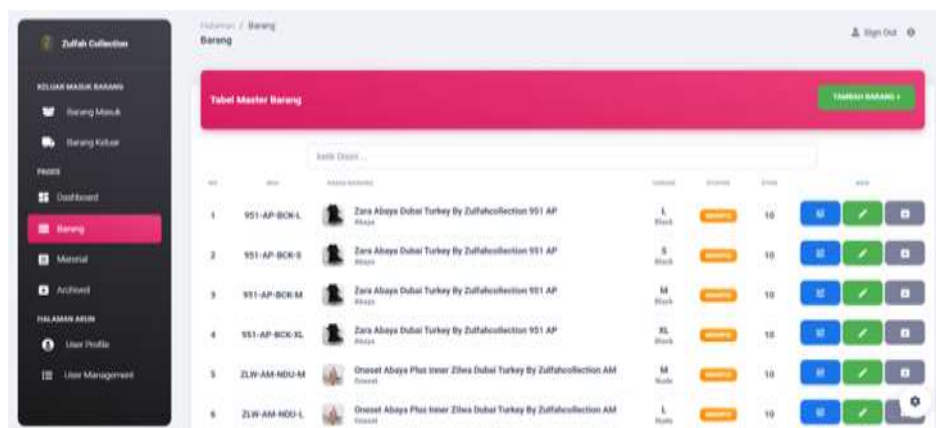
Zulfah Collection

KELUAR MASUK BARANG

Barang Masuk

Barang Keluar

PAGES

Dashboard

Barang

Material

Archived

HALAMAN AKUN

User Profile

User Management

Halaman / Barang

Barang

Sign Out

Tabel Master Barang

TAMBAH BARANG +

ketik Disini...

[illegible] | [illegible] | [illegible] | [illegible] | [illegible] | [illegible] | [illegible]
--- | --- | --- | --- | --- | --- | ---
1 | 951-AP-BCK-L | Zara Abaya Dubai Turkey By Zulfahcollection 951 AP Abaya | L Black | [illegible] | 10 |
2 | 951-AP-BCK-S | Zara Abaya Dubai Turkey By Zulfahcollection 951 AP Abaya | S Black | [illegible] | 10 |
3 | 951-AP-BCK-M | Zara Abaya Dubai Turkey By Zulfahcollection 951 AP Abaya | M Black | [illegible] | 10 |
4 | 951-AP-BCK-XL | Zara Abaya Dubai Turkey By Zulfahcollection 951 AP Abaya | XL Black | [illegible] | 10 |
5 | ZLW-AM-NDU-M | Oneset Abaya Plus Inner Zilwa Dubai Turkey By Zulfahcollection AM Oneset | M Nude | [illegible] | 10 |
6 | ZLW-AM-NDU-L | Oneset Abaya Plus Inner Zilwa Dubai Turkey By Zulfahcollection AM Oneset | L Nude | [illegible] | 10 |